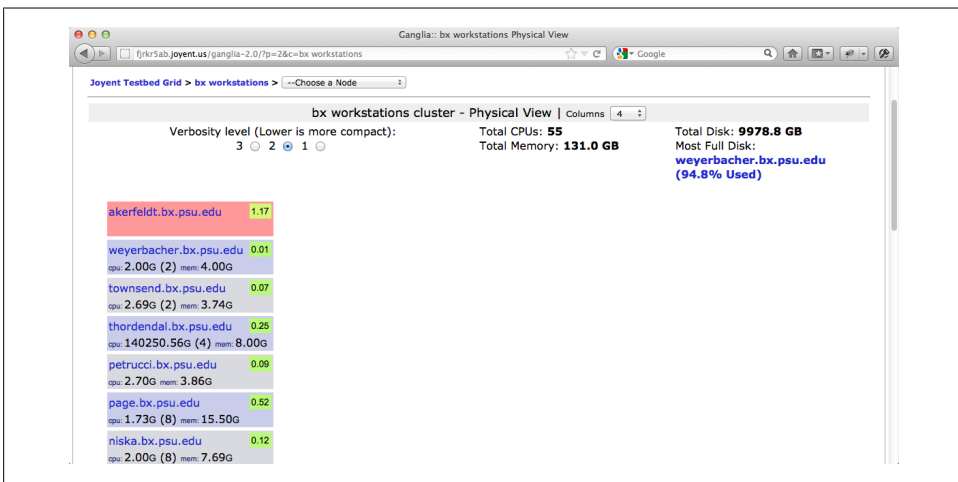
Ganglia:: bx workstations Physical View

fjrkr5ab.joyent.us/ganglia-2.0/?p=2&c=bx workstations

Google

Joyent Testbed Grid > bx workstations > --Choose a Node

bx workstations cluster - Physical View | Columns 4

Verbosity level (Lower is more compact):
3 2 1

Total CPUs: 55
Total Memory: 131.0 GB

Total Disk: 9978.8 GB
Most Full Disk:
weyerbacher.bx.psu.edu
(94.8% Used)

akerfeldt.bx.psu.edu 1.17

weyerbacher.bx.psu.edu 0.01
cpu: 2.00G (2) mem: 4.00G

townsend.bx.psu.edu 0.07
cpu: 2.69G (2) mem: 3.74G

thordendal.bx.psu.edu 0.25
cpu: 140250.56G (4) mem: 8.00G

petrucci.bx.psu.edu 0.09
cpu: 2.70G mem: 3.86G

page.bx.psu.edu 0.52
cpu: 1.73G (8) mem: 15.50G

niska.bx.psu.edu 0.12
cpu: 2.00G (8) mem: 7.69G